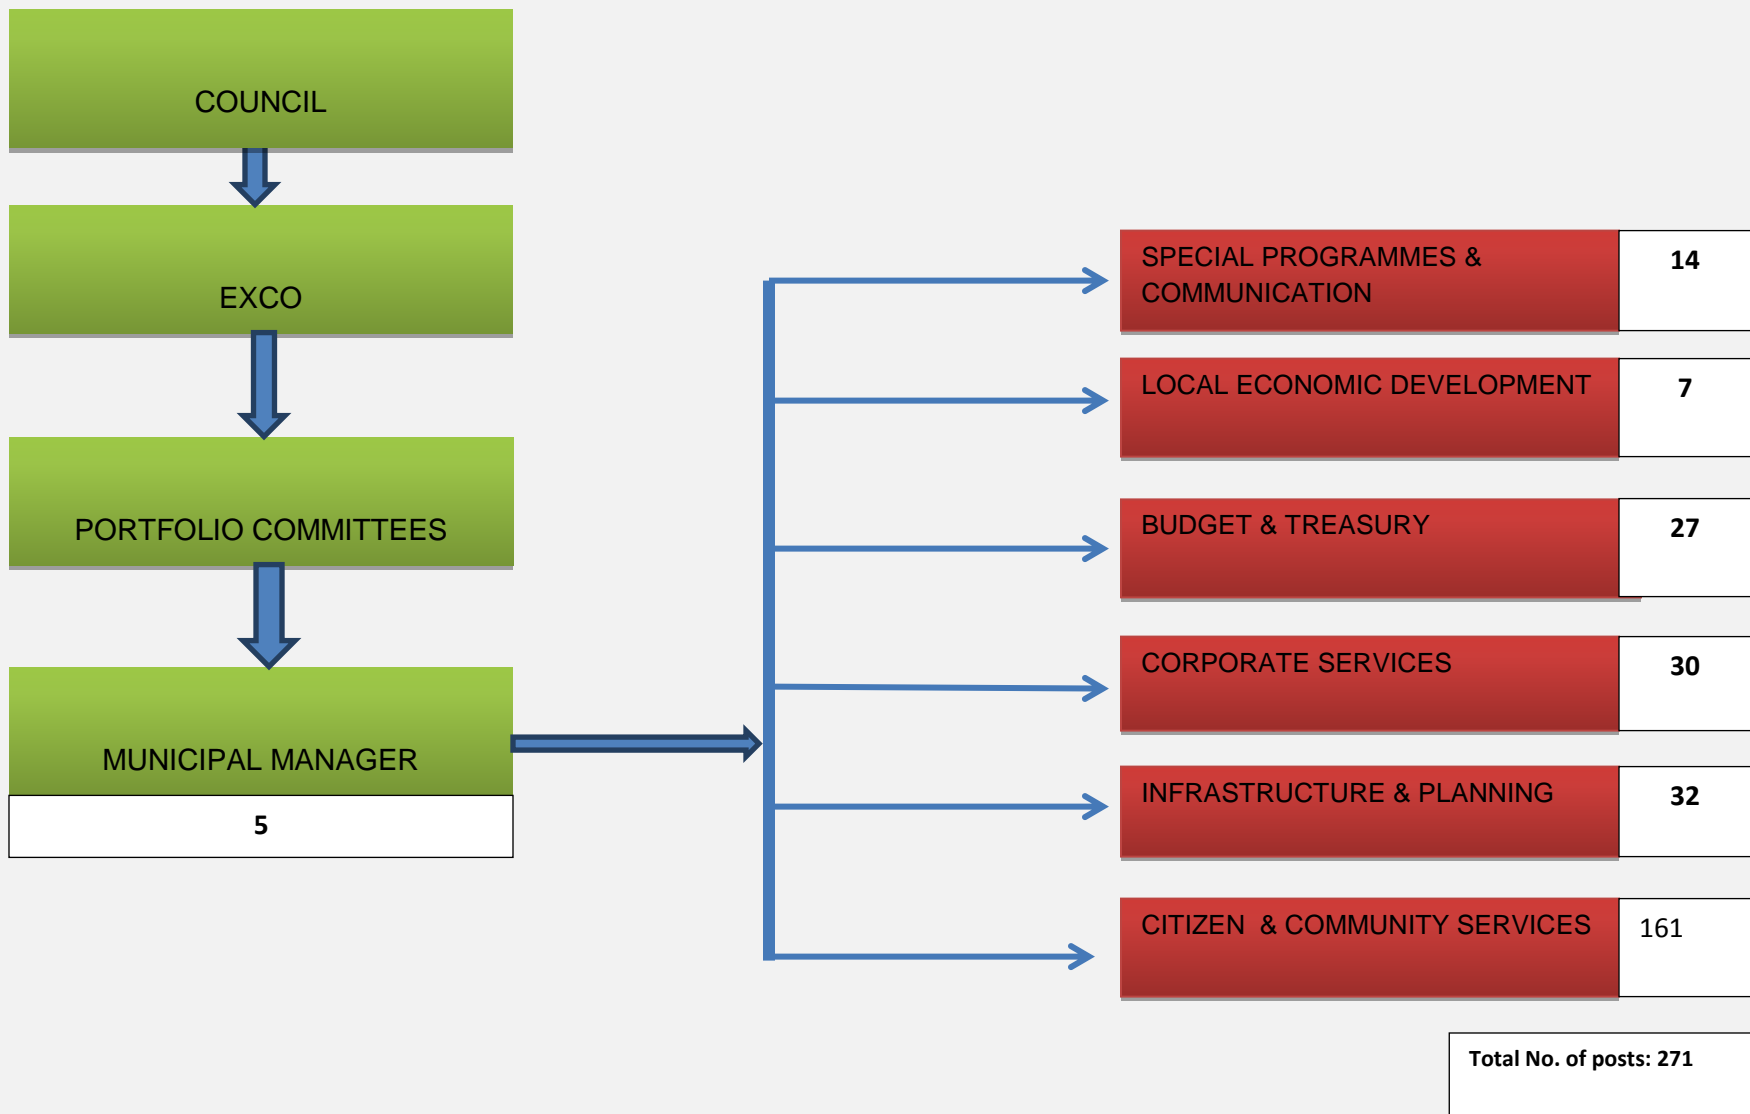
COUNCIL

EXCO

PORTFOLIO COMMITTEES

MUNICIPAL MANAGER

5

SPECIAL PROGRAMMES & COMMUNICATION

14

LOCAL ECONOMIC DEVELOPMENT

7

BUDGET & TREASURY

27

CORPORATE SERVICES

30

INFRASTRUCTURE & PLANNING

32

CITIZEN & COMMUNITY SERVICES

161

Total No. of posts: 271